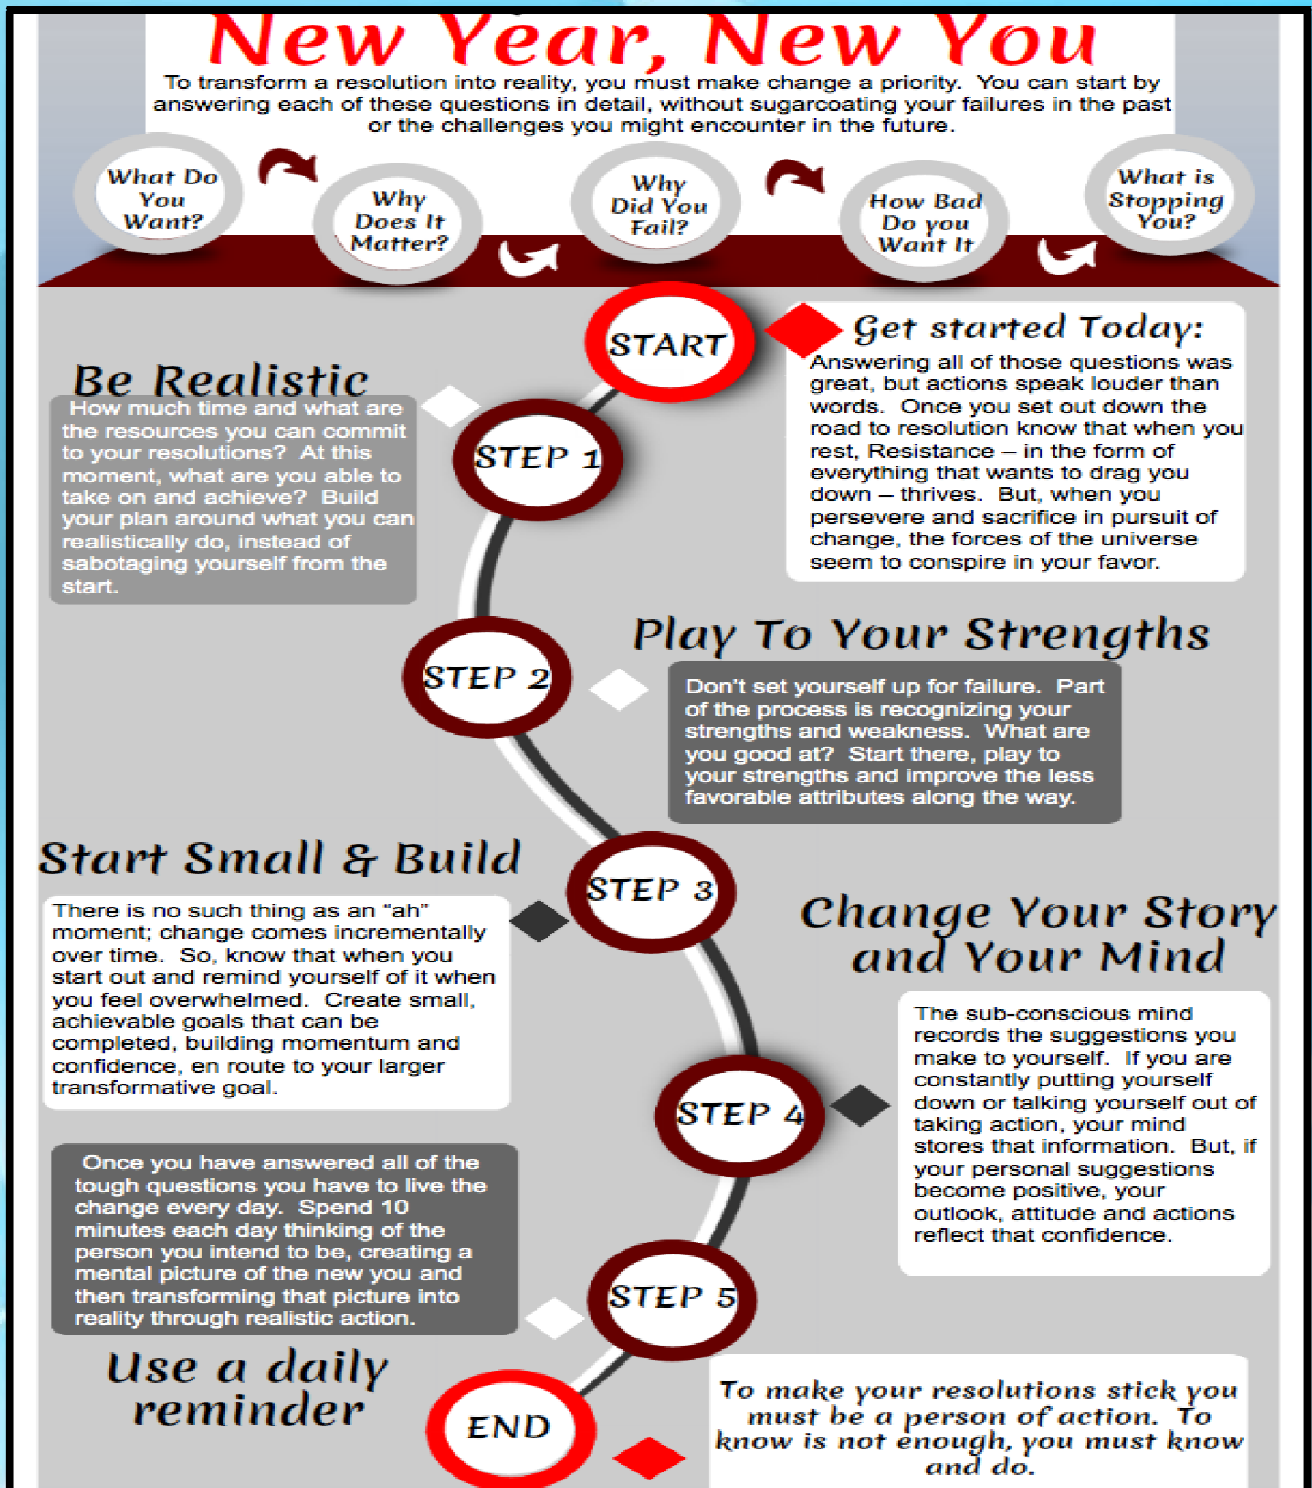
New Year, New You

To transform a resolution into reality, you must make change a priority. You can start by answering each of these questions in detail, without sugarcoating your failures in the past or the challenges you might encounter in the future.

What Do You Want?

Why Does It Matter?

Why Did You Fail?

How Bad Do you Want It

What is Stopping You?

START

Get started Today:

Answering all of those questions was great, but actions speak louder than words. Once you set out down the road to resolution know that when you rest, Resistance – in the form of everything that wants to drag you down – thrives. But, when you persevere and sacrifice in pursuit of change, the forces of the universe seem to conspire in your favor.

Be Realistic

How much time and what are the resources you can commit to your resolutions? At this moment, what are you able to take on and achieve? Build your plan around what you can realistically do, instead of sabotaging yourself from the start.

STEP 1

STEP 2

Play To Your Strengths

Don't set yourself up for failure. Part of the process is recognizing your strengths and weakness. What are you good at? Start there, play to your strengths and improve the less favorable attributes along the way.

Start Small & Build

There is no such thing as an "ah" moment; change comes incrementally over time. So, know that when you start out and remind yourself of it when you feel overwhelmed. Create small, achievable goals that can be completed, building momentum and confidence, en route to your larger transformative goal.

STEP 3

Change Your Story and Your Mind

The sub-conscious mind records the suggestions you make to yourself. If you are constantly putting yourself down or talking yourself out of taking action, your mind stores that information. But, if your personal suggestions become positive, your outlook, attitude and actions reflect that confidence.

STEP 4

Once you have answered all of the tough questions you have to live the change every day. Spend 10 minutes each day thinking of the person you intend to be, creating a mental picture of the new you and then transforming that picture into reality through realistic action.

STEP 5

Use a daily reminder

END

To make your resolutions stick you must be a person of action. To know is not enough, you must know and do.